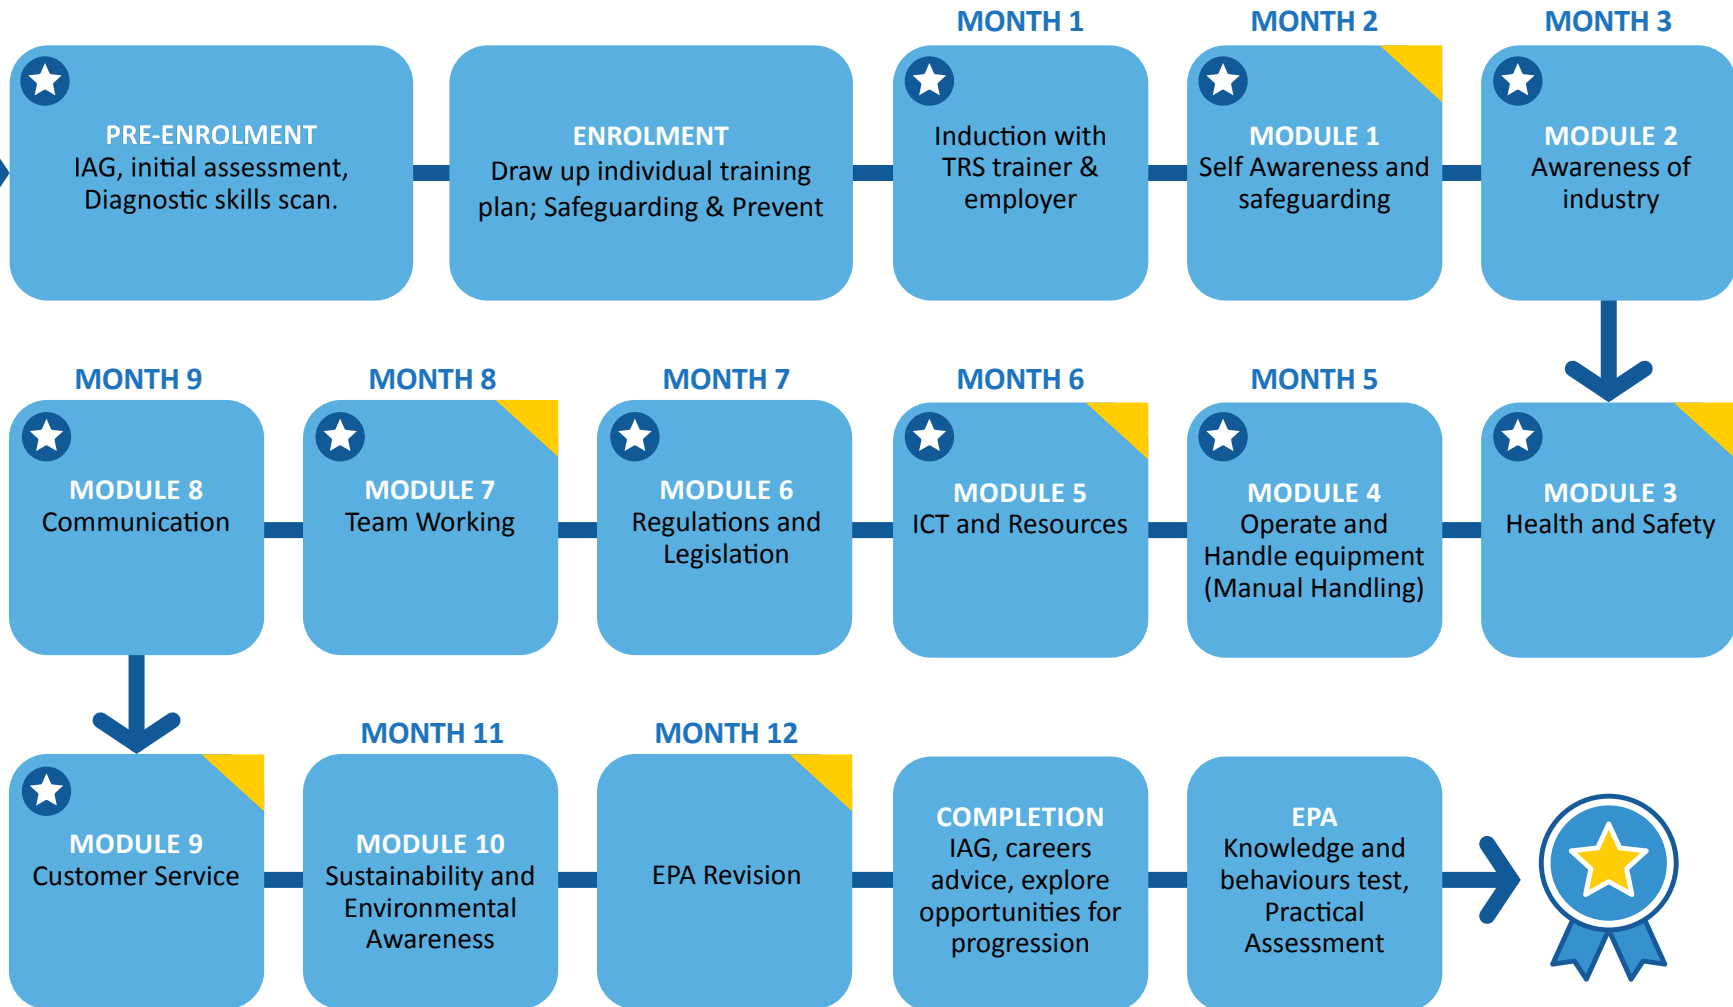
PRE-ENROLMENT
IAG, initial assessment, Diagnostic skills scan.

ENROLMENT
Draw up individual training plan; Safeguarding & Prevent

MONTH 1
Induction with TRS trainer & employer

MONTH 2
MODULE 1
Self Awareness and safeguarding

MONTH 3
MODULE 2
Awareness of industry

MODULE 3
Health and Safety

MONTH 5
MODULE 4
Operate and Handle equipment (Manual Handling)

MONTH 6
MODULE 5
ICT and Resources

MONTH 7
MODULE 6
Regulations and Legislation

MONTH 8
MODULE 7
Team Working

MONTH 9
MODULE 8
Communication

MODULE 9
Customer Service

MONTH 11
MODULE 10
Sustainability and Environmental Awareness

MONTH 12
EPA Revision

COMPLETION
IAG, careers advice, explore opportunities for progression

EPA
Knowledge and behaviours test, Practical Assessment